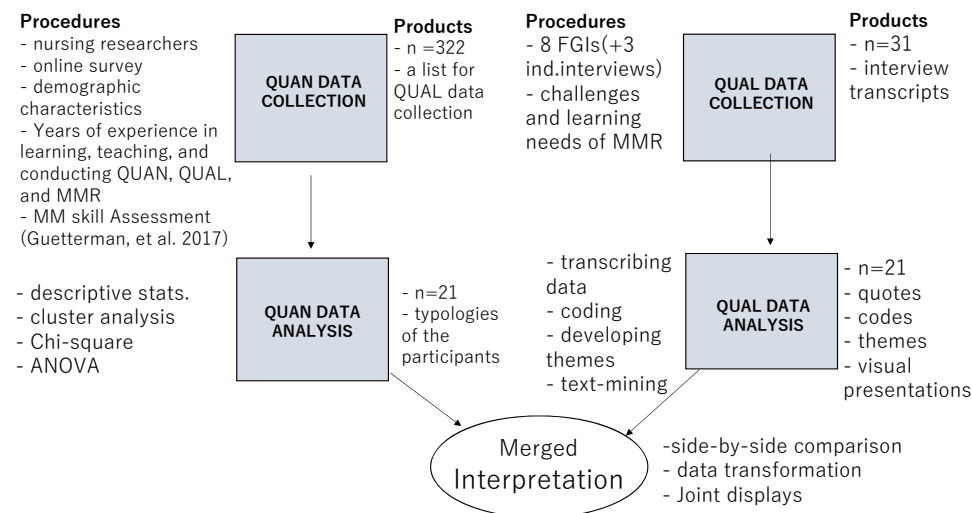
Procedures
- nursing researchers
- online survey
- demographic characteristics
- Years of experience in learning, teaching, and conducting QUAN, QUAL, and MMR
- MM skill Assessment (Guetterman, et al. 2017)

QUAN DATA COLLECTION

Products
- n =322
- a list for QUAL data collection

Procedures
- 8 FGIs(+3 ind.interviews)
- challenges and learning needs of MMR

QUAL DATA COLLECTION

Products
- n=31
- interview transcripts

- descriptive stats.
- cluster analysis
- Chi-square
- ANOVA

QUAN DATA ANALYSIS

- n=21
- typologies of the participants

- transcribing data
- coding
- developing themes
- text-mining

QUAL DATA ANALYSIS

- n=21
- quotes
- codes
- themes
- visual presentations

Merged Interpretation

-side-by-side comparison
- data transformation
- Joint displays